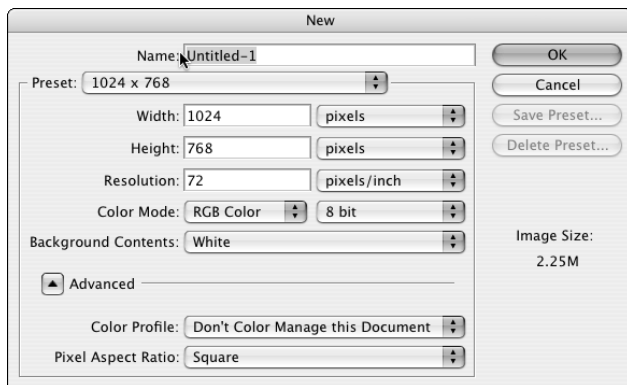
New

Name: Untitled-1

Preset: 1024 x 768

Width: 1024 pixels

Height: 768 pixels

Resolution: 72 pixels/inch

Color Mode: RGB Color 8 bit

Background Contents: White

Advanced

Color Profile: Don't Color Manage this Document

Pixel Aspect Ratio: Square

OK

Cancel

Save Preset...

Delete Preset...

Image Size:
2.25M